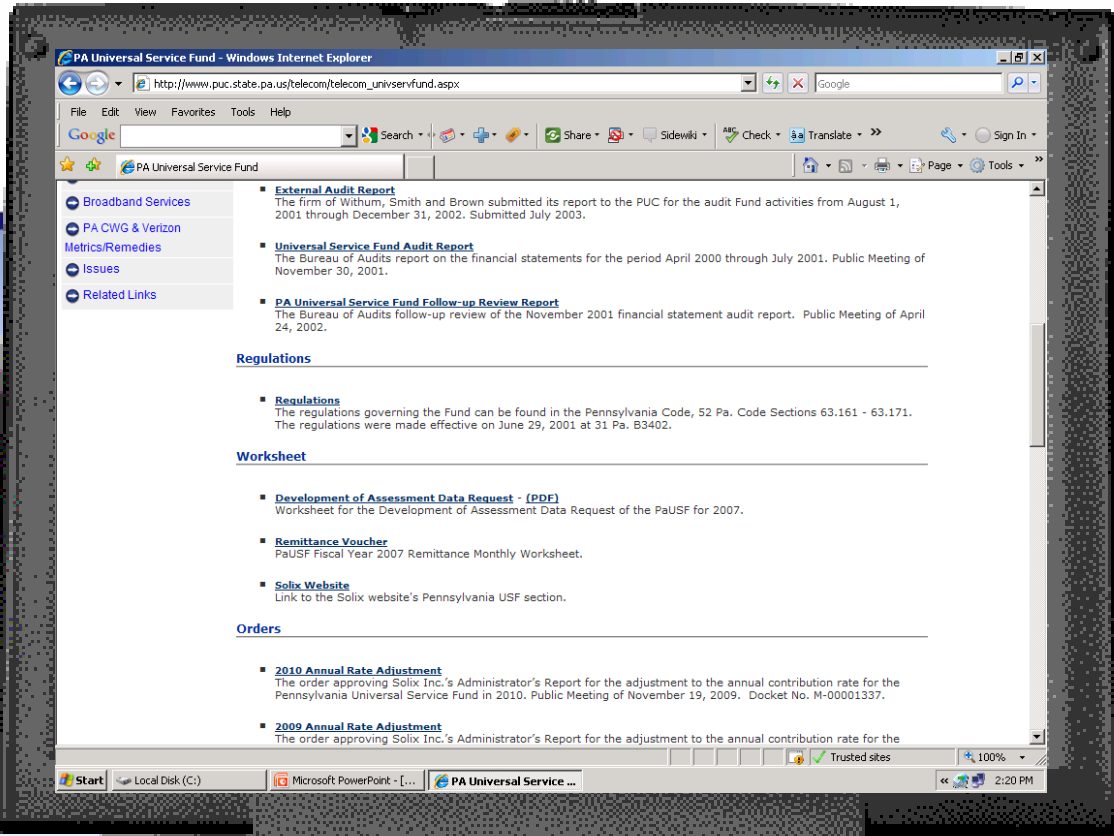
PA Universal Service Fund - Windows Internet Explorer

http://www.puc.state.pa.us/telecom/telecom_univservfund.aspx

Google

File Edit View Favorites Tools Help

Google Search Share Sidewiki Check Translate Sign In

PA Universal Service Fund

Page Tools

Broadband Services

PA CWG & Verizon Metrics/Remedies

Issues

Related Links

External Audit Report
The firm of Withum, Smith and Brown submitted its report to the PUC for the audit Fund activities from August 1, 2001 through December 31, 2002. Submitted July 2003.

Universal Service Fund Audit Report
The Bureau of Audits report on the financial statements for the period April 2000 through July 2001. Public Meeting of November 30, 2001.

PA Universal Service Fund Follow-up Review Report
The Bureau of Audits follow-up review of the November 2001 financial statement audit report. Public Meeting of April 24, 2002.

Regulations

Regulations
The regulations governing the Fund can be found in the Pennsylvania Code, 52 Pa. Code Sections 63.161 - 63.171. The regulations were made effective on June 29, 2001 at 31 Pa. B3402.

Worksheet

Development of Assessment Data Request - (PDF)
Worksheet for the Development of Assessment Data Request of the PaUSF for 2007.

Remittance Voucher
PaUSF Fiscal Year 2007 Remittance Monthly Worksheet.

Solix Website
Link to the Solix website's Pennsylvania USF section.

Orders

2010 Annual Rate Adjustment
The order approving Solix Inc.'s Administrator's Report for the adjustment to the annual contribution rate for the Pennsylvania Universal Service Fund in 2010. Public Meeting of November 19, 2009. Docket No. M-00001337.

2009 Annual Rate Adjustment
The order approving Solix Inc.'s Administrator's Report for the adjustment to the annual contribution rate for the

Trusted sites 100%

Start Local Disk (C:) Microsoft PowerPoint - [... PA Universal Service ... 2:20 PM